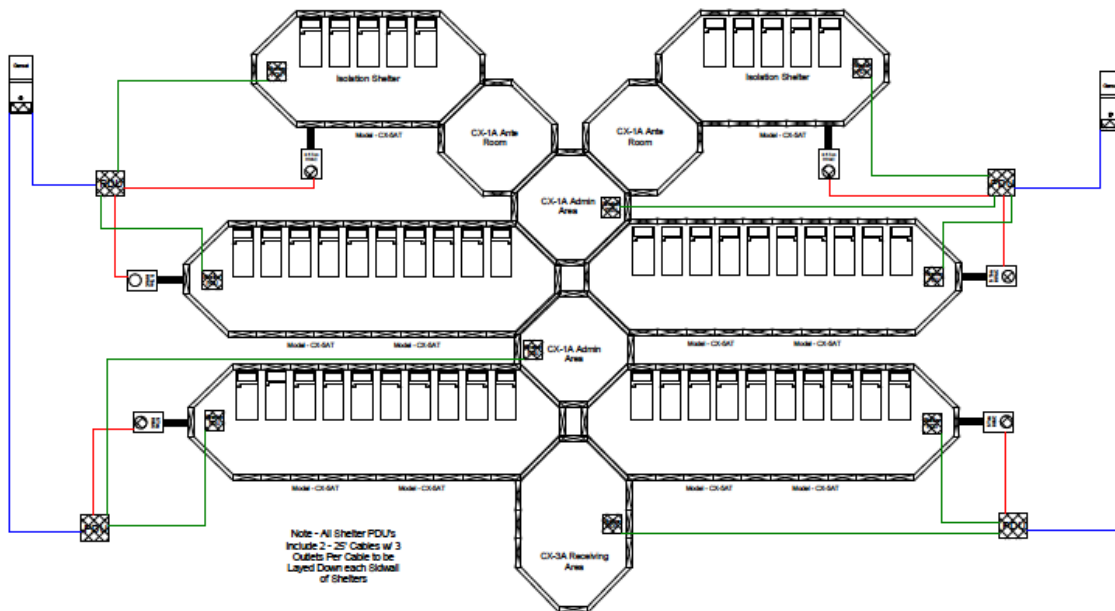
Genset

Isolation Shelter

Model - CX-5AT

CX-1A Ante Room

CX-1A Ante Room

Isolation Shelter

Model - CX-5AT

Genset

CX-1A Admin Area

Model - CX-5AT

Model - CX-5AT

CX-1A Admin Area

Model - CX-5AT

Model - CX-5AT

Model - CX-5AT

Model - CX-5AT

Model - CX-5AT

Model - CX-5AT

PDU

PDU

Note - All Shelter PDU's Include 2 - 25' Cables w/ 3 Outlets Per Cable to be Layed Down each Sidwall of Shelters

CX-3A Receiving Area